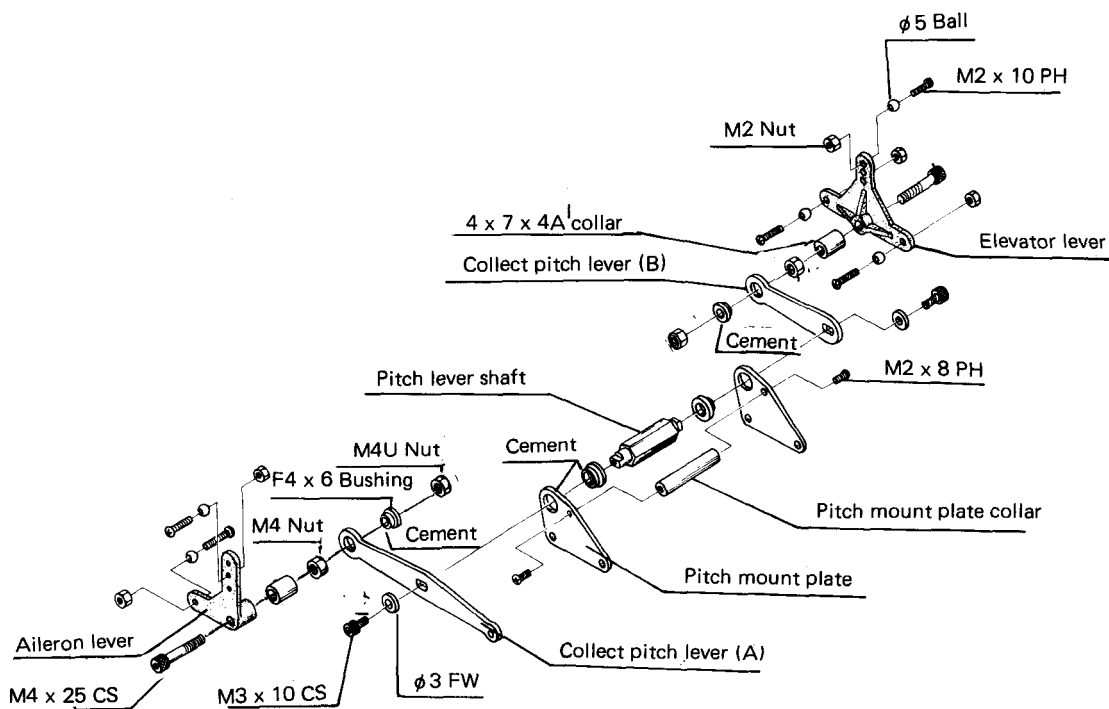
$\phi$5 Ball

M2 x 10 PH

M2 Nut

4 x 7 x 4A collar

Elevator lever

Collect pitch lever (B)

Cement

M2 x 8 PH

Pitch lever shaft

Cement

M4U Nut

F4 x 6 Bushing

M4 Nut

Cement

Pitch mount plate collar

Pitch mount plate

Aileron lever

Collect pitch lever (A)

M4 x 25 CS

M3 x 10 CS

$\phi$3 FW